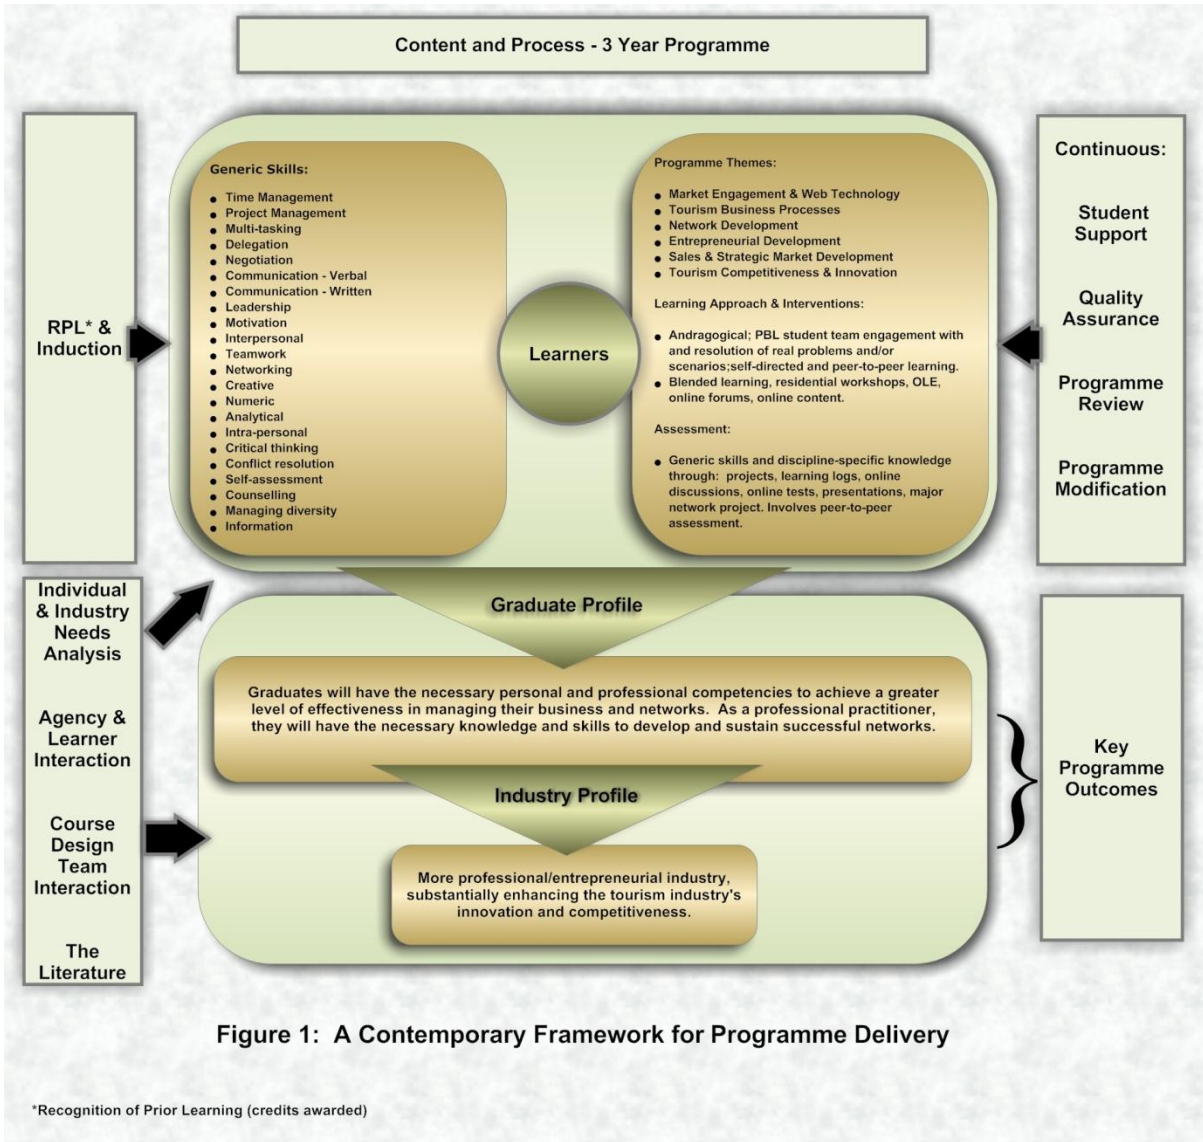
Content and Process - 3 Year Programme

RPL* & Induction

Generic Skills:

- Time Management
- Project Management
- Multi-tasking
- Delegation
- Negotiation
- Communication - Verbal
- Communication - Written
- Leadership
- Motivation
- Interpersonal
- Teamwork
- Networking
- Creative
- Numeric
- Analytical
- Intra-personal
- Critical thinking
- Conflict resolution
- Self-assessment
- Counselling
- Managing diversity
- Information

Learners

Programme Themes:

- Market Engagement & Web Technology
- Tourism Business Processes
- Network Development
- Entrepreneurial Development
- Sales & Strategic Market Development
- Tourism Competitiveness & Innovation

Learning Approach & Interventions:

- Andragogical; PBL student team engagement with and resolution of real problems and/or scenarios;self-directed and peer-to-peer learning.
- Blended learning, residential workshops, OLE, online forums, online content.

Assessment:

- Generic skills and discipline-specific knowledge through: projects, learning logs, online discussions, online tests, presentations, major network project. Involves peer-to-peer assessment.

Continuous:

Student Support

Quality Assurance

Programme Review

Programme Modification

Individual & Industry Needs Analysis

Agency & Learner Interaction

Course Design Team Interaction

The Literature

Graduate Profile

Graduates will have the necessary personal and professional competencies to achieve a greater level of effectiveness in managing their business and networks. As a professional practitioner, they will have the necessary knowledge and skills to develop and sustain successful networks.

Industry Profile

More professional/entrepreneurial industry, substantially enhancing the tourism industry's innovation and competitiveness.

Key Programme Outcomes

Figure 1: A Contemporary Framework for Programme Delivery

*Recognition of Prior Learning (credits awarded)